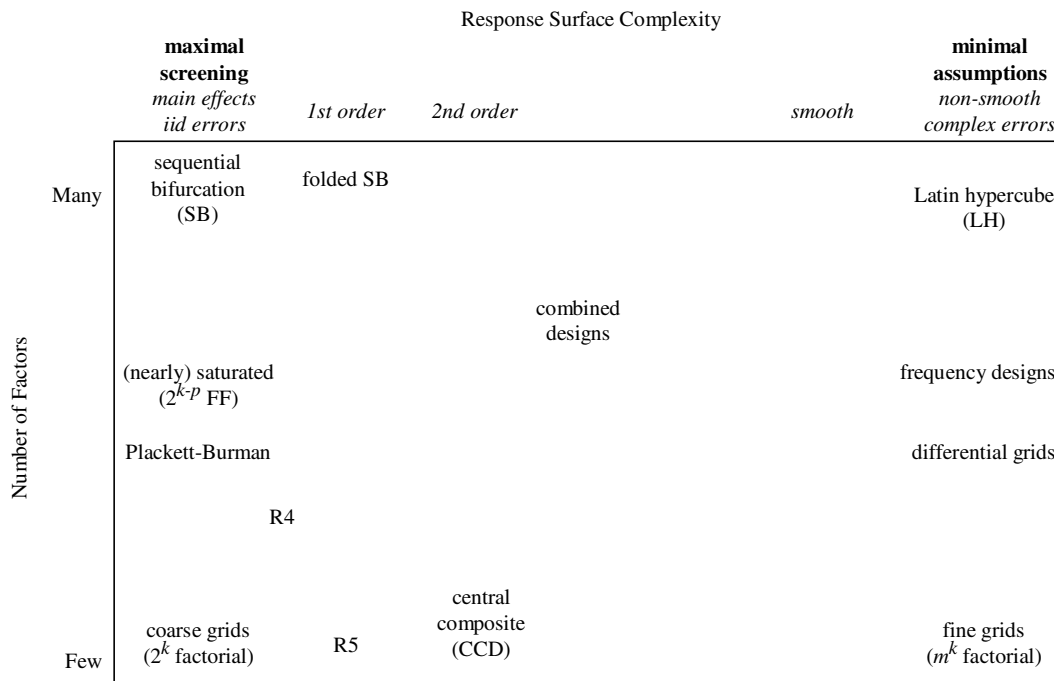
Response Surface Complexity

**maximal screening**
*main effects*
*iid errors*

*1st order*

*2nd order*

*smooth*

**minimal assumptions**
*non-smooth*
*complex errors*

Number of Factors

Many

Few

sequential bifurcation (SB)

folded SB

Latin hypercube (LH)

combined designs

(nearly) saturated ($2^{k-p}$ FF)

frequency designs

Plackett-Burman

differential grids

R4

central composite (CCD)

coarse grids ($2^k$ factorial)

R5

fine grids ($m^k$ factorial)